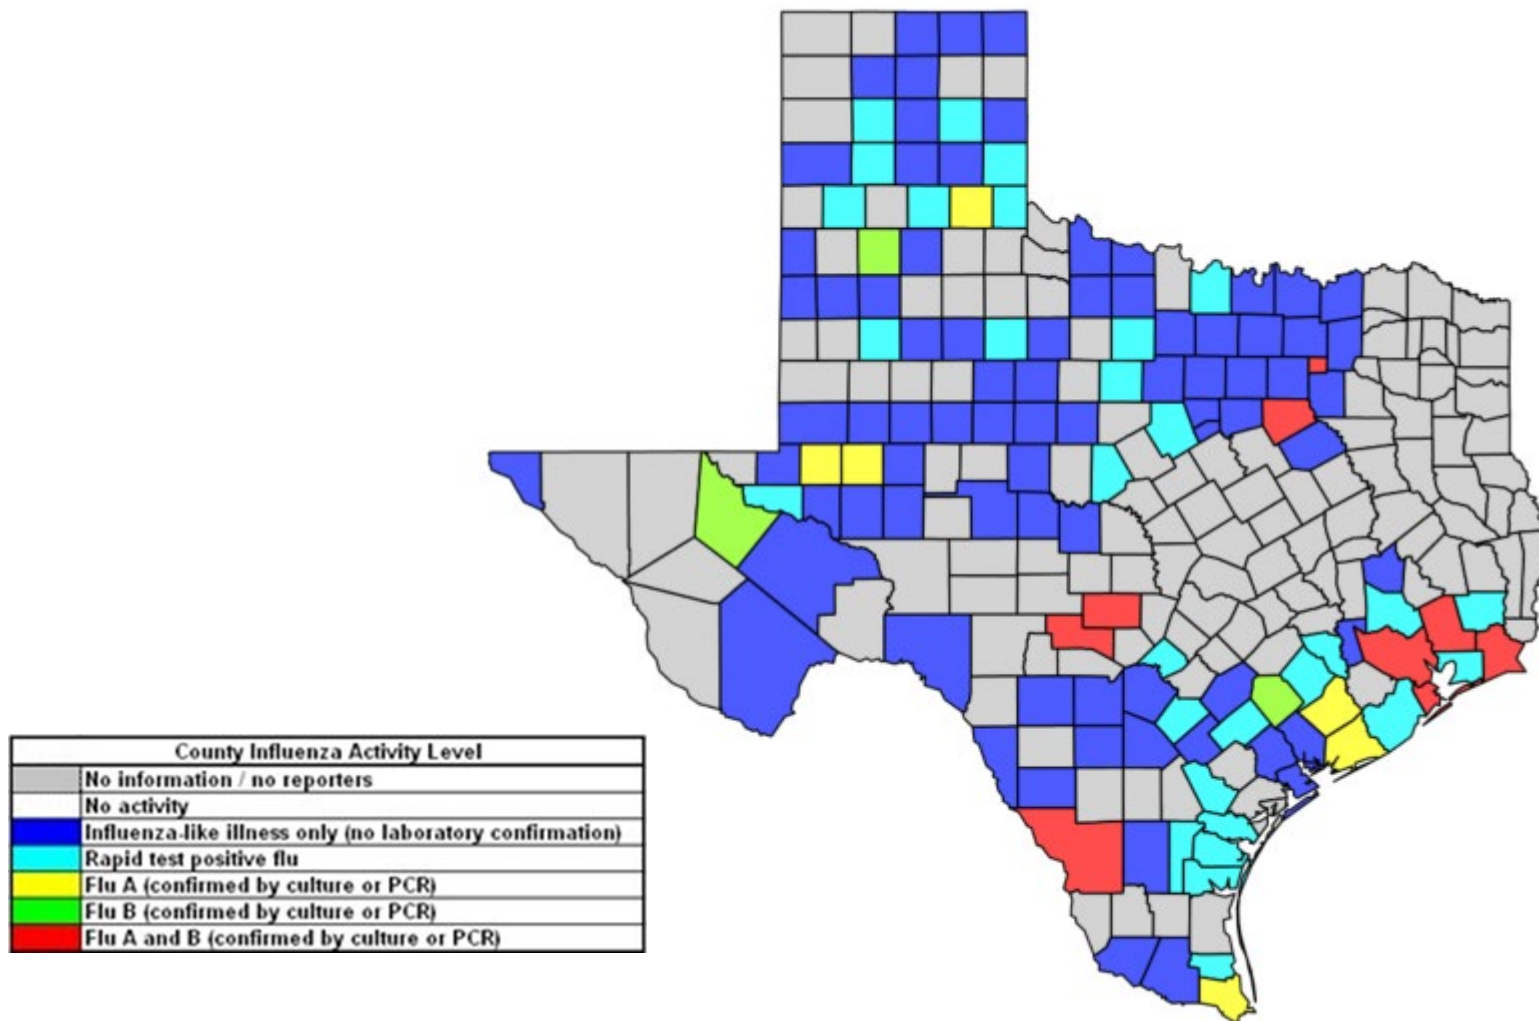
County Influenza Activity Level
No information / no reporters
No activity
Influenza-like illness only (no laboratory confirmation)
Rapid test positive flu
Flu A (confirmed by culture or PCR)
Flu B (confirmed by culture or PCR)
Flu A and B (confirmed by culture or PCR)